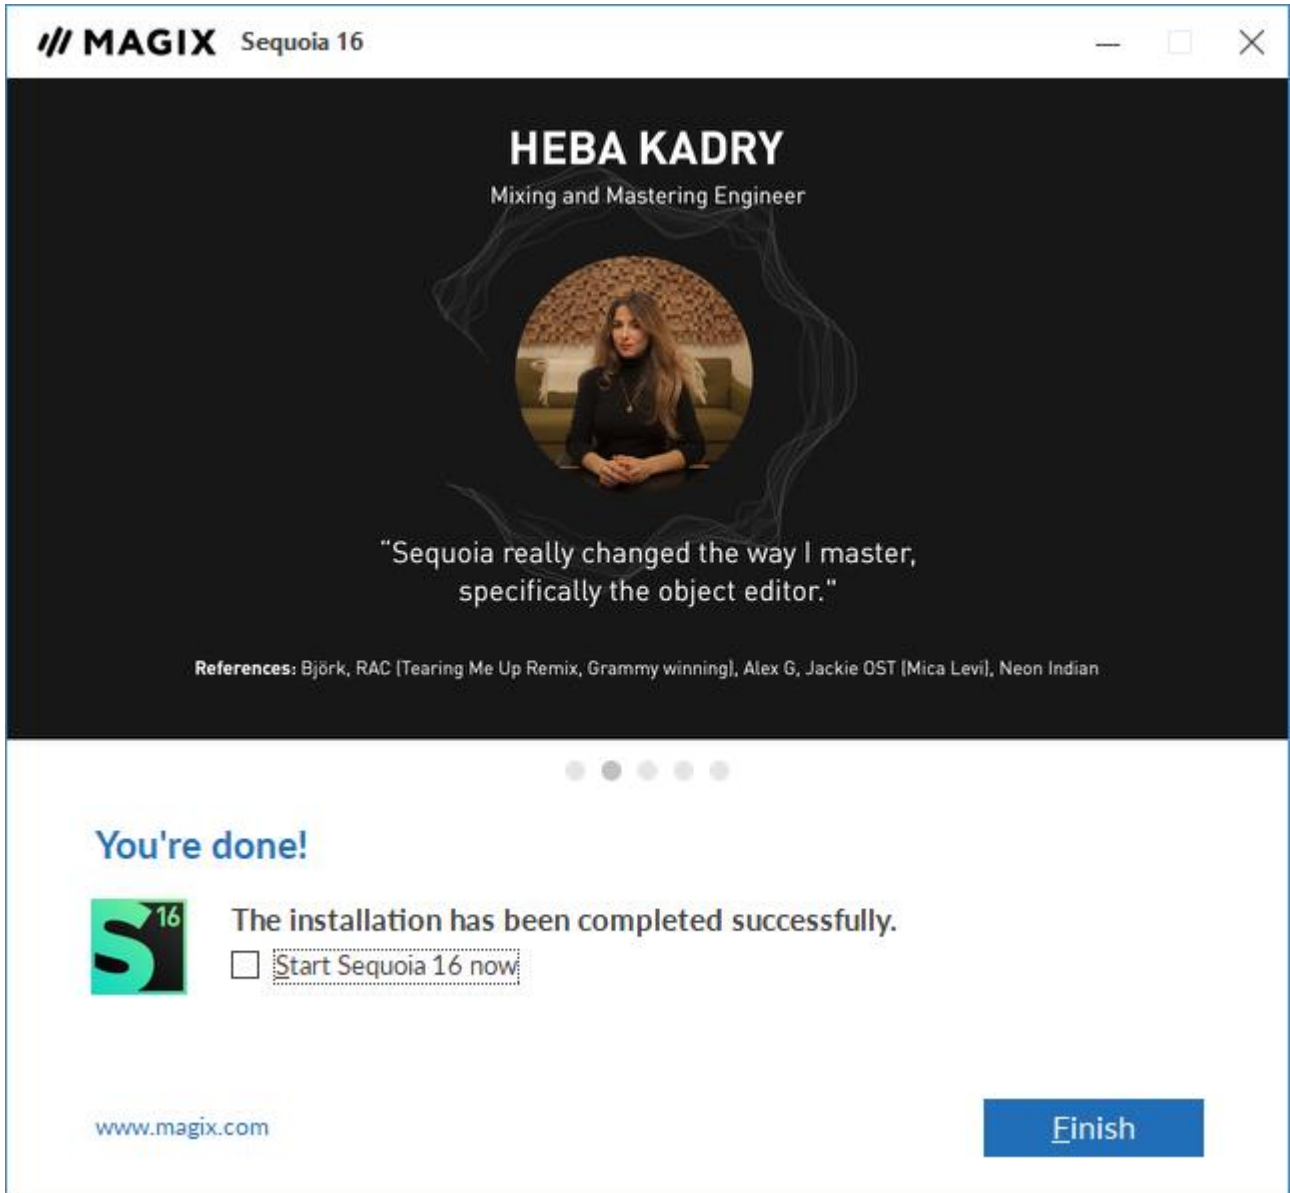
/// MAGIX Sequoia 16

HEBA KADRY
Mixing and Mastering Engineer

"Sequoia really changed the way I master, specifically the object editor."

References: Björk, RAC (Tearing Me Up Remix, Grammy winning), Alex G, Jackie OST (Mica Levi), Neon Indian

You're done!

S 16

The installation has been completed successfully.

Start Sequoia 16 now

www.magix.com

Finish